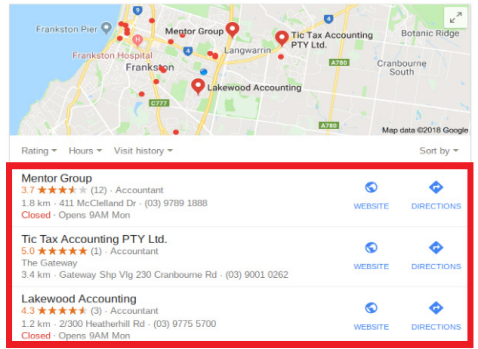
Frankston Pier
Mentor Group
Tic Tax Accounting PTY Ltd.
Botanic Ridge
Frankston Hospital
Langwarrin
Frankston
Cranbourne South
Lakewood Accounting
C777
A780
A780
Map data ©2018 Google

Rating Hours Visit history Sort by

Mentor Group
3.7 ★★★★★ (12) · Accountant
1.8 km · 411 McClelland Dr · (03) 9789 1888
Closed · Opens 9AM Mon
WEBSITE DIRECTIONS

Tic Tax Accounting PTY Ltd.
5.0 ★★★★★ (1) · Accountant
The Gateway
3.4 km · Gateway Shp Vlg 230 Cranbourne Rd · (03) 9001 0262
WEBSITE DIRECTIONS

Lakewood Accounting
4.3 ★★★★★ (3) · Accountant
1.2 km · 2/300 Heatherhill Rd · (03) 9775 5700
Closed · Opens 9AM Mon
WEBSITE DIRECTIONS